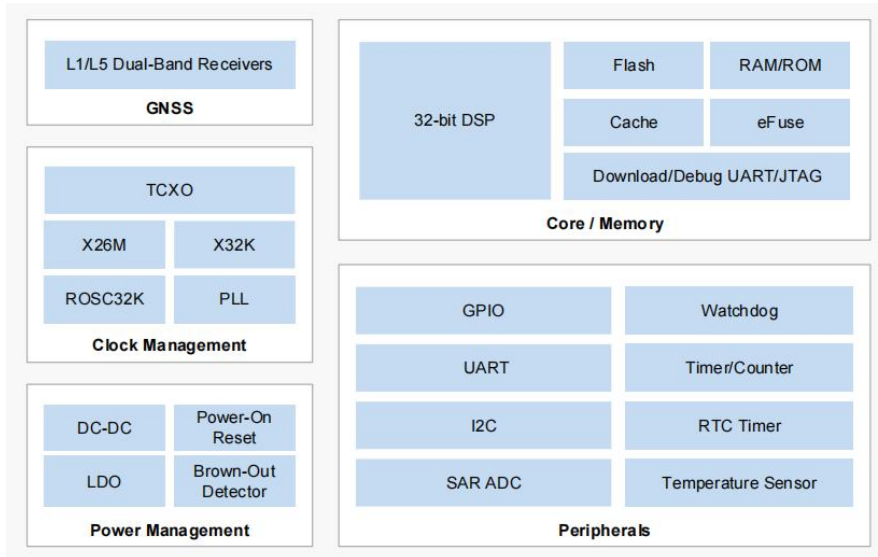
L1/L5 Dual-Band Receivers

GNSS

TCXO

X26M

X32K

ROSC32K

PLL

Clock Management

DC-DC

Power-On Reset

LDO

Brown-Out Detector

Power Management

32-bit DSP

Flash

RAM/ROM

Cache

eFuse

Download/Debug UART/JTAG

Core / Memory

GPIO

Watchdog

UART

Timer/Counter

I2C

RTC Timer

SAR ADC

Temperature Sensor

Peripherals